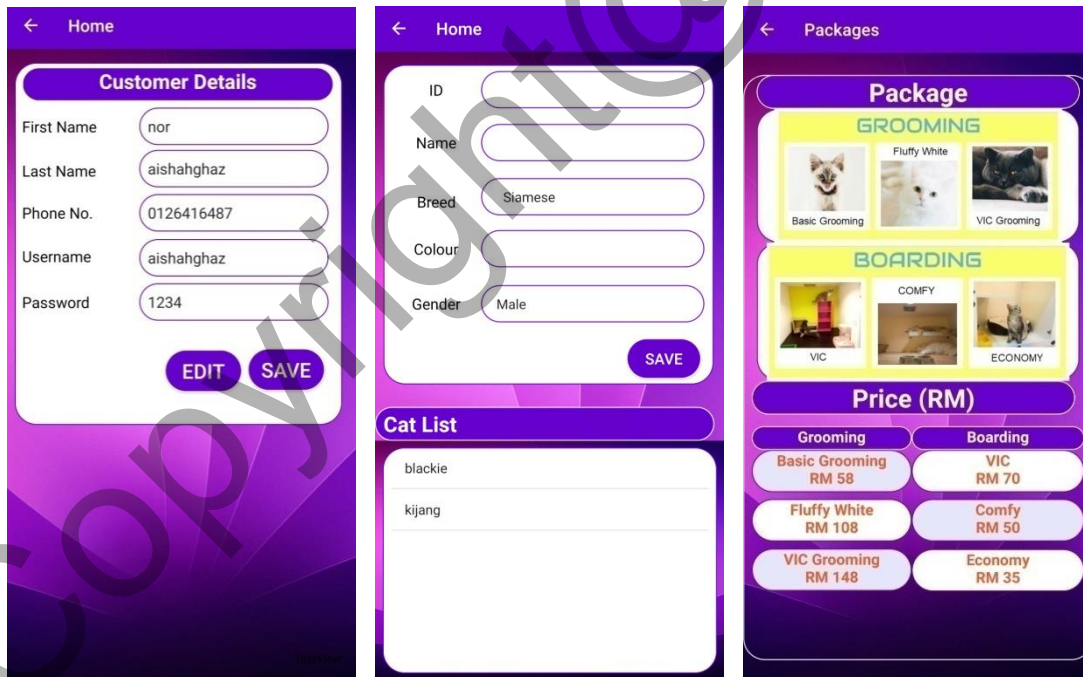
← Home

Customer Details

First Name nor

Last Name aishahghaz

Phone No. 0126416487

Username aishahghaz

Password 1234

EDIT SAVE

← Home

ID

Name

Breed Siamese

Colour

Gender Male

SAVE

Cat List

blackie

kijang

← Packages

Package

GROOMING

Basic Grooming

Fluffy White

VIC Grooming

BOARDING

VIC

COMFY

ECONOMY

Price (RM)

| Grooming | Boarding |
|---|---|
| Basic Grooming RM 58 | VIC RM 70 |
| Fluffy White RM 108 | Comfy RM 50 |
| VIC Grooming RM 148 | Economy RM 35 |

Copyright@